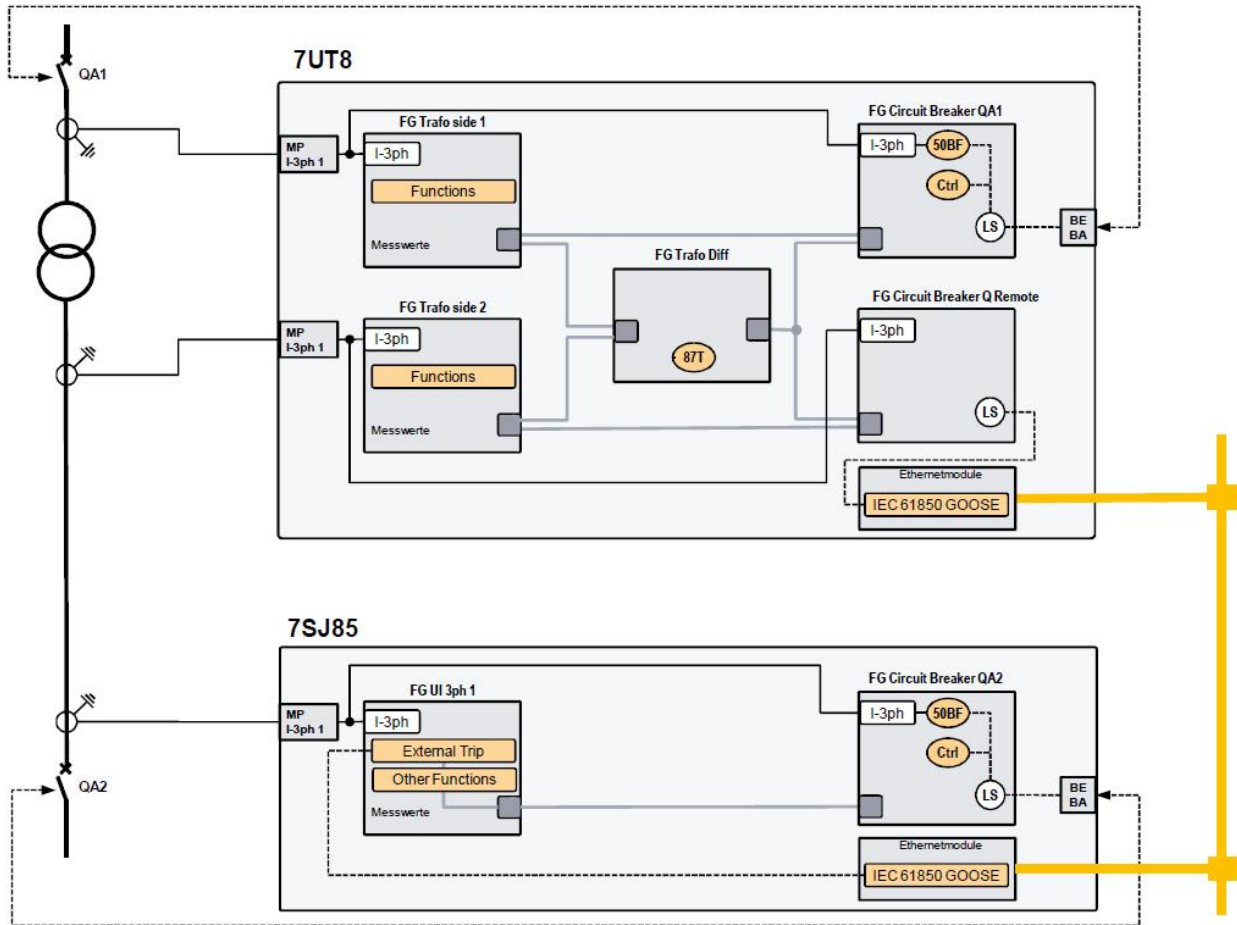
QA1

7UT8

MP
I-3ph 1

FG Trafo side 1

I-3ph

Functions

Messwerte

FG Circuit Breaker QA1

I-3ph

50BF

Ctrl

LS

BE
BA

FG Trafo Diff

87T

FG Trafo side 2

MP
I-3ph 1

I-3ph

Functions

Messwerte

FG Circuit Breaker Q Remote

I-3ph

LS

Ethernetmodule

IEC 61850 GOOSE

7SJ85

MP
I-3ph 1

FG UI 3ph 1

I-3ph

External Trip

Other Functions

Messwerte

FG Circuit Breaker QA2

I-3ph

50BF

Ctrl

LS

BE
BA

Ethernetmodule

IEC 61850 GOOSE

QA2